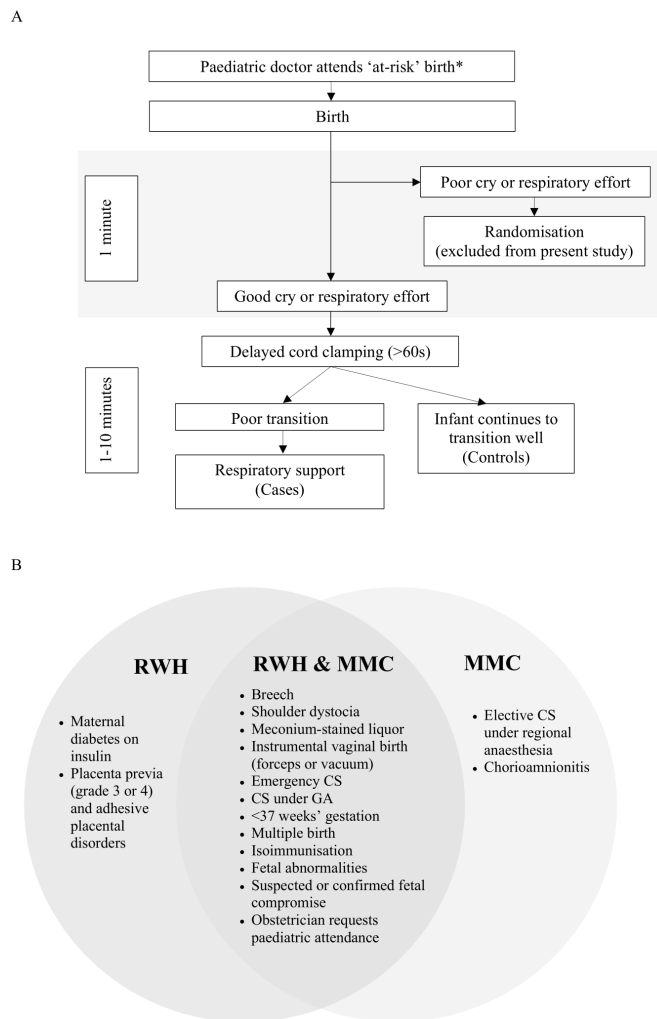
A

Paediatric doctor attends 'at-risk' birth*

Birth

1 minute

Poor cry or respiratory effort

Randomisation (excluded from present study)

Good cry or respiratory effort

Delayed cord clamping (>60s)

1-10 minutes

Poor transition

Respiratory support (Cases)

Infant continues to transition well (Controls)

B

RWH

- Maternal diabetes on insulin
- Placenta previa (grade 3 or 4) and adhesive placental disorders

RWH & MMC

- Breech
- Shoulder dystocia
- Meconium-stained liquor
- Instrumental vaginal birth (forceps or vacuum)
- Emergency CS
- CS under GA
- <37 weeks' gestation
- Multiple birth
- Isoimmunisation
- Fetal abnormalities
- Suspected or confirmed fetal compromise
- Obstetrician requests paediatric attendance

MMC

- Elective CS under regional anaesthesia
- Chorioamnionitis